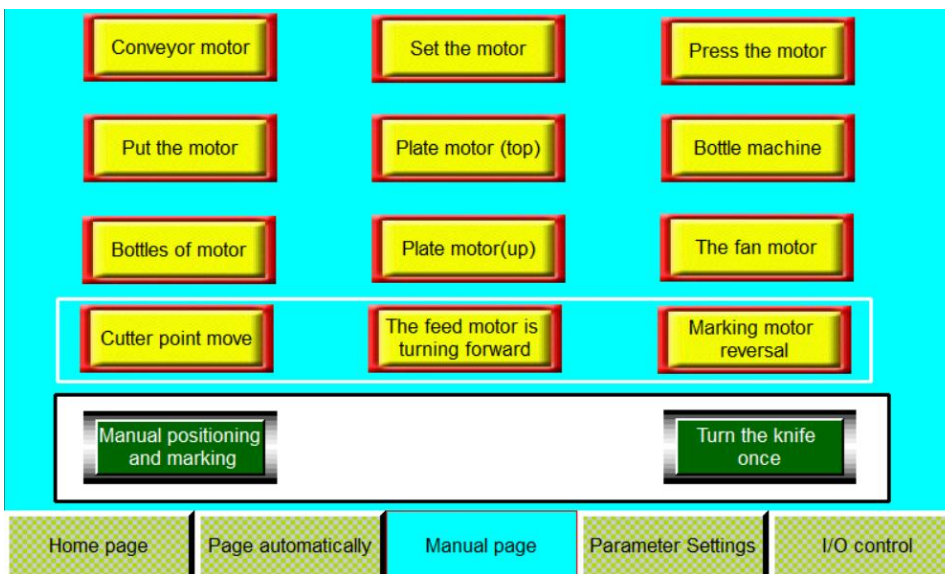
Conveyor motor

Set the motor

Press the motor

Put the motor

Plate motor (top)

Bottle machine

Bottles of motor

Plate motor(up)

The fan motor

Cutter point move

The feed motor is turning forward

Marking motor reversal

Manual positioning and marking

Turn the knife once

Home page

Page automatically

Manual page

Parameter Settings

I/O control